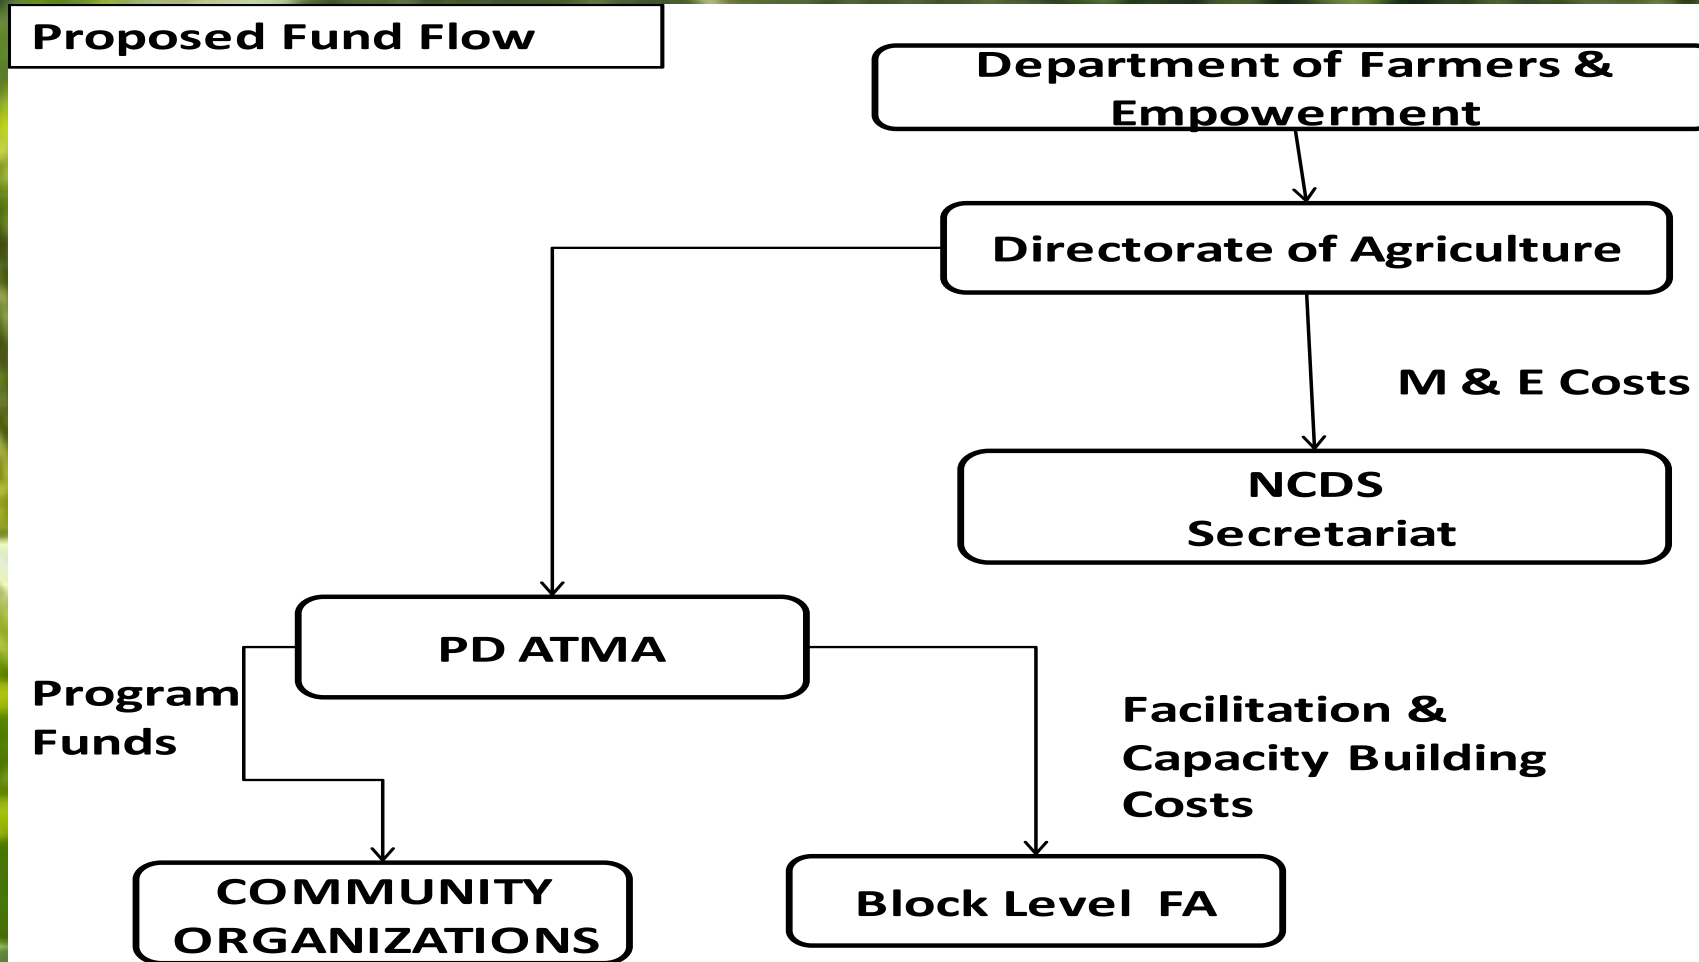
Proposed Fund Flow

Department of Farmers & Empowerment

Directorate of Agriculture

M & E Costs

NCDS
Secretariat

PD ATMA

Program
Funds

Facilitation &
Capacity Building
Costs

COMMUNITY
ORGANIZATIONS

Block Level FA